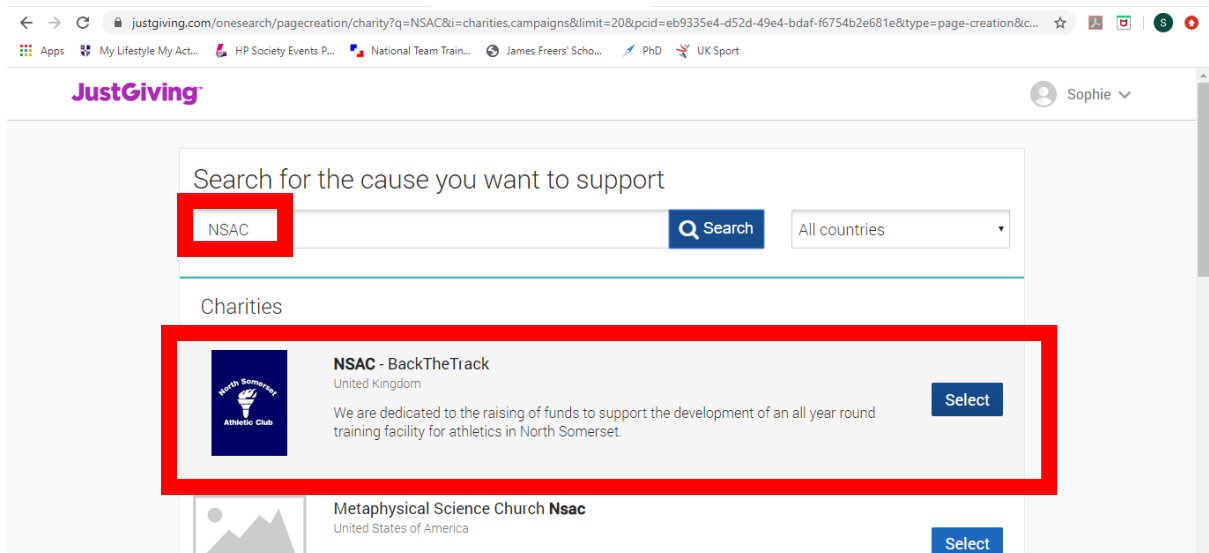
justgiving.com/onesearch/pagecreation/charity?q=NSAC&i=charities,campaigns&limit=20&pcid=eb9335e4-d52d-49e4-bdaf-f6754b2e681e&type=page-creation&c...

Apps My Lifestyle My Act... HP Society Events P... National Team Train... James Freers' Scho... PhD UK Sport

JustGiving

Sophie

Search for the cause you want to support

NSAC

Search

All countries

Charities

North Somerset Athletic Club

NSAC - BackTheTrack

United Kingdom

We are dedicated to the raising of funds to support the development of an all year round training facility for athletics in North Somerset.

Select

Metaphysical Science Church Nsac

United States of America

Select